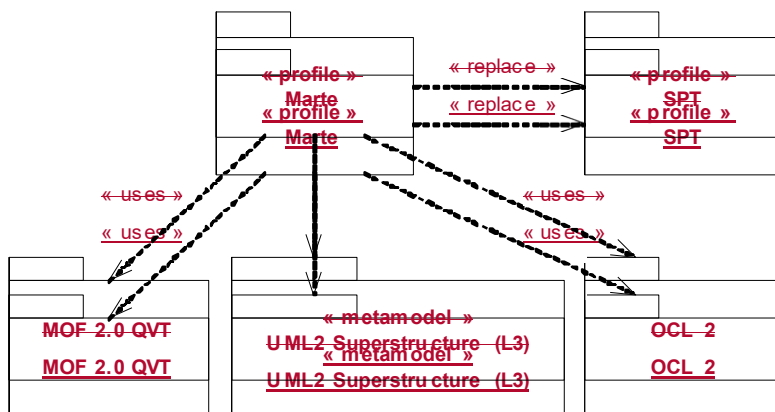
« profile »
Marte
« profile »
Marte

« replace »
« replace »

« profile »
SPT
« profile »
SPT

« uses »
« uses »

« uses »
« uses »

MOF 2.0 QVT
MOF 2.0 QVT

« metamodel »
UML2 Superstructure (L3)
« metamodel »
UML2 Superstructure (L3)

OCL 2
OCL 2